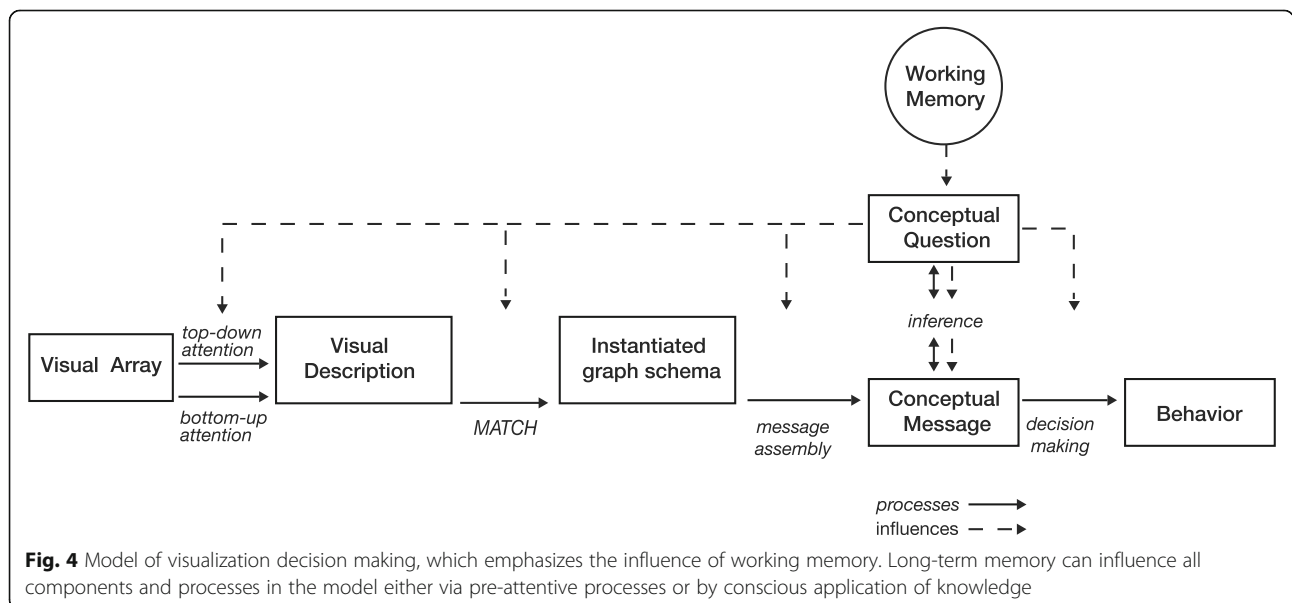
Working Memory

Conceptual Question

inference

Visual Array

top-down attention

bottom-up attention

Visual Description

MATCH

Instantiated graph schema

message assembly

Conceptual Message

decision making

Behavior

processes

influences

**Fig. 4** Model of visualization decision making, which emphasizes the influence of working memory. Long-term memory can influence all components and processes in the model either via pre-attentive processes or by conscious application of knowledge